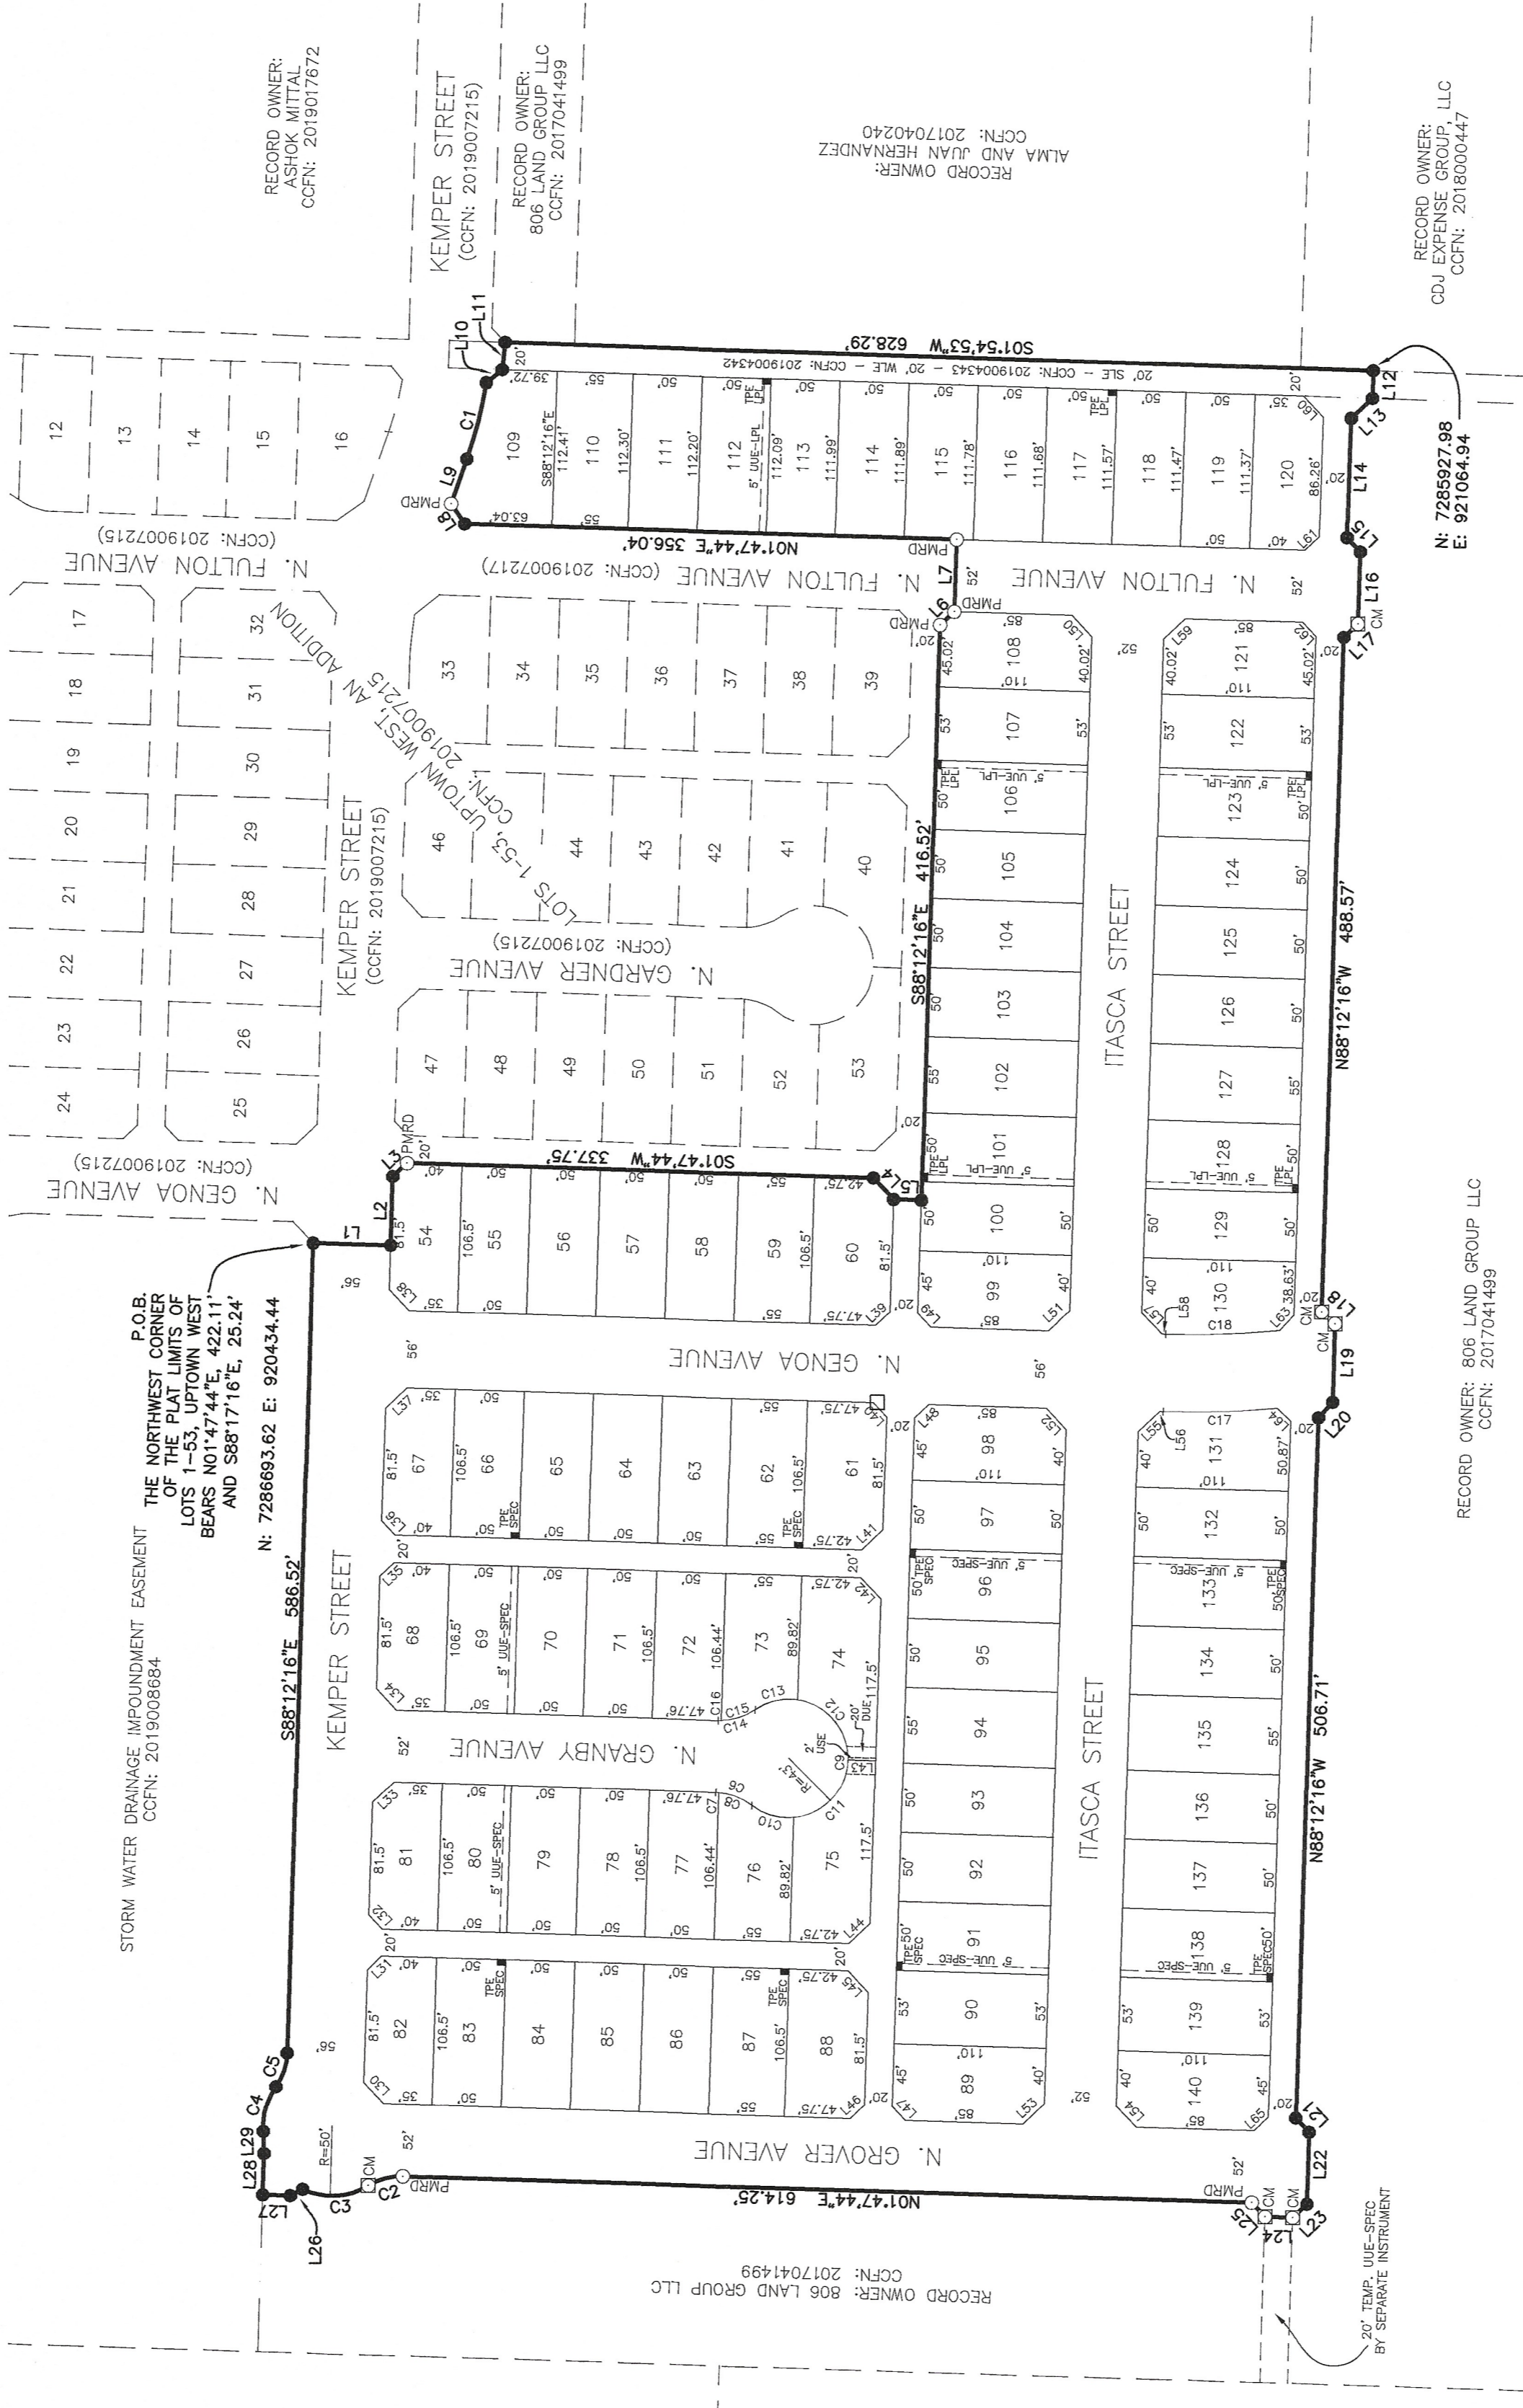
RECORD OWNER:
ASHOK MITTAL
CCFN: 2019017672

KEMPER STREET
(CCFN: 2019007215)

RECORD OWNER:
806 LAND GROUP LLC
CCFN: 2017041499

RECORD OWNER:
ALMA AND JUAN HERNANDEZ
CCFN: 2017040240

RECORD OWNER:
CDJ EXPENSE GROUP, LLC
CCFN: 2018000447

S01°54'53"W 628.29'

20' SLE – CCFN: 2019004343 – 20' WLE – CCFN: 2019004342

N01°47'44"E 356.04'

N: 7285927.98
E: 921064.94

N. FULTON AVENUE
(CCFN: 2019007215)

N. FULTON AVENUE (CCFN: 2019007217)

UPTOWN WEST, AN ADDITION
LOTS 1-53,
CCFN: 2019007215

KEMPER STREET
(CCFN: 2019007215)

N. GARDNER AVENUE
(CCFN: 2019007215)

S88°12'16"E 416.52'

ITASCA STREET

N88°12'16"W 488.57'

N. GENOA AVENUE
(CCFN: 2019007215)

S01°47'44"W 337.75'

P.O.B.
THE NORTHWEST CORNER
OF THE PLAT LIMITS OF
LOTS 1-53, UPTOWN WEST
BEARS N01°47'44"E, 422.11'
AND S88°17'16"E, 25.24'

N: 7286693.62 E: 920434.44

N. GENOA AVENUE

RECORD OWNER: 806 LAND GROUP LLC
CCFN: 2017041499

STORM WATER DRAINAGE IMPOUNDMENT EASEMENT
CCFN: 2019008684

S88°12'16"E 586.52'

KEMPER STREET

N. GRANBY AVENUE

ITASCA STREET

N88°12'16"W 506.71'

N. GROVER AVENUE

N01°47'44"E 614.25'

RECORD OWNER: 806 LAND GROUP LLC
CCFN: 2017041499

20' TEMP. UUE-SPEC
BY SEPARATE INSTRUMENT

PMRD CM R=50' R=43' 2' USE 20' DUE 5' UUE-LPL 5' UUE-SPEC TPE LPL TPE SPEC

L1 L2 L3 L4 L5 L6 L7 L8 L9 L10 L11 L12 L13 L14 L15 L16 L17 L18 L19 L20 L21 L22 L23 L24 L25 L26 L27 L28 L29 C1 C2 C3 C4 C5 C9 C10 C11 C12 C13 C14 C15 C16 C17 C18

12 13 14 15 16 17 18 19 20 21 22 23 24 25 26 27 28 29 30 31 32 33 34 35 36 37 38 39 40 41 42 43 44 46 47 48 49 50 51 52 53 54 55 56 57 58 59 60 61 62 63 64 65 66 67 68 69 70 71 72 73 74 75 76 77 78 79 80 81 82 83 84 85 86 87 88 89 90 91 92 93 94 95 96 97 98 99 100 101 102 103 104 105 106 107 108 109 110 111 112 113 114 115 116 117 118 119 120 121 122 123 124 125 126 127 128 129 130 131 132 133 134 135 136 137 138 139 140